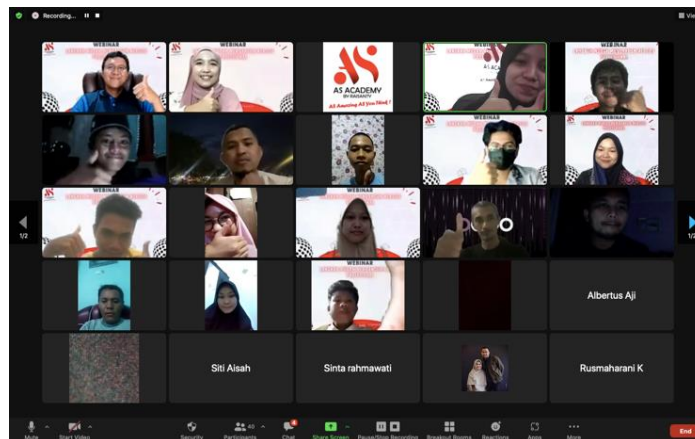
Recording...

WEBINAR

WEBINAR

AS ACADEMY

All Amazing All You Need !

WEBINAR

WEBINAR

WEBINAR

WEBINAR

1/2

1/2

Albertus Aji

Siti Aisah

Sinta rahmawati

Rusmaharani K

Mute

Start Video

Security

Participants

Chat

Share Screen

Pause/Stop Recording

Breakout Rooms

Reactions

Apps

More

End